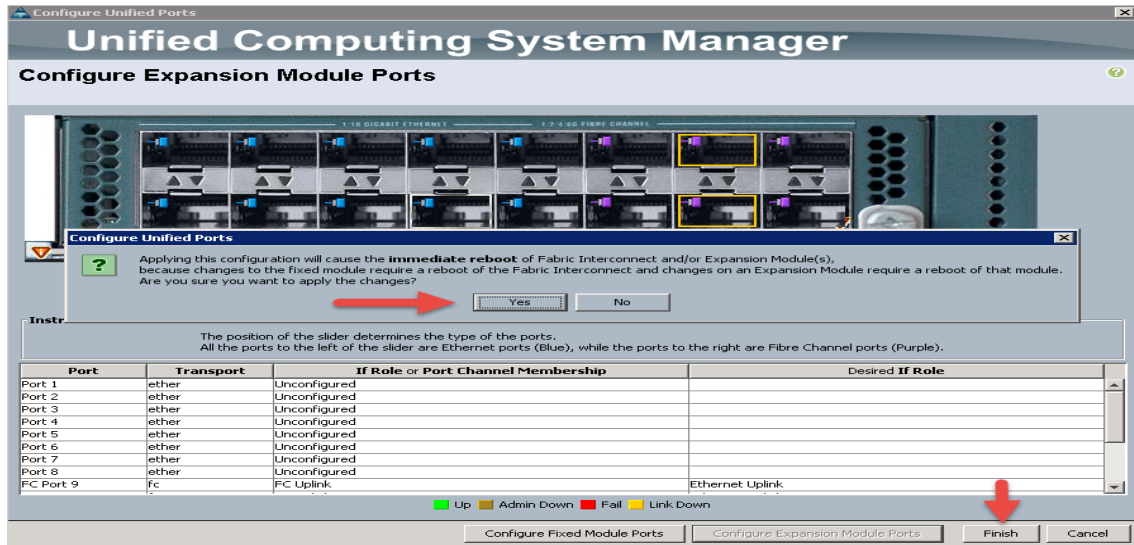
Configure Unified Ports

Unified Computing System Manager

Configure Expansion Module Ports

1/10 GIGABIT ETHERNET 1/2/4/8G FIBRE CHANNEL

Configure Unified Ports

Applying this configuration will cause the **immediate reboot** of Fabric Interconnect and/or Expansion Module(s), because changes to the fixed module require a reboot of the Fabric Interconnect and changes on an Expansion Module require a reboot of that module. Are you sure you want to apply the changes?

Yes No

Instr

The position of the slider determines the type of the ports.
All the ports to the left of the slider are Ethernet ports (Blue), while the ports to the right are Fibre Channel ports (Purple).

| Port | Transport | If Role or Port Channel Membership | Desired If Role |
|---|---|---|---|
| Port 1 | ether | Unconfigured | |
| Port 2 | ether | Unconfigured | |
| Port 3 | ether | Unconfigured | |
| Port 4 | ether | Unconfigured | |
| Port 5 | ether | Unconfigured | |
| Port 6 | ether | Unconfigured | |
| Port 7 | ether | Unconfigured | |
| Port 8 | ether | Unconfigured | |
| FC Port 9 | fc | FC Uplink | Ethernet Uplink |

Up Admin Down Fail Link Down

Configure Fixed Module Ports Configure Expansion Module Ports Finish Cancel